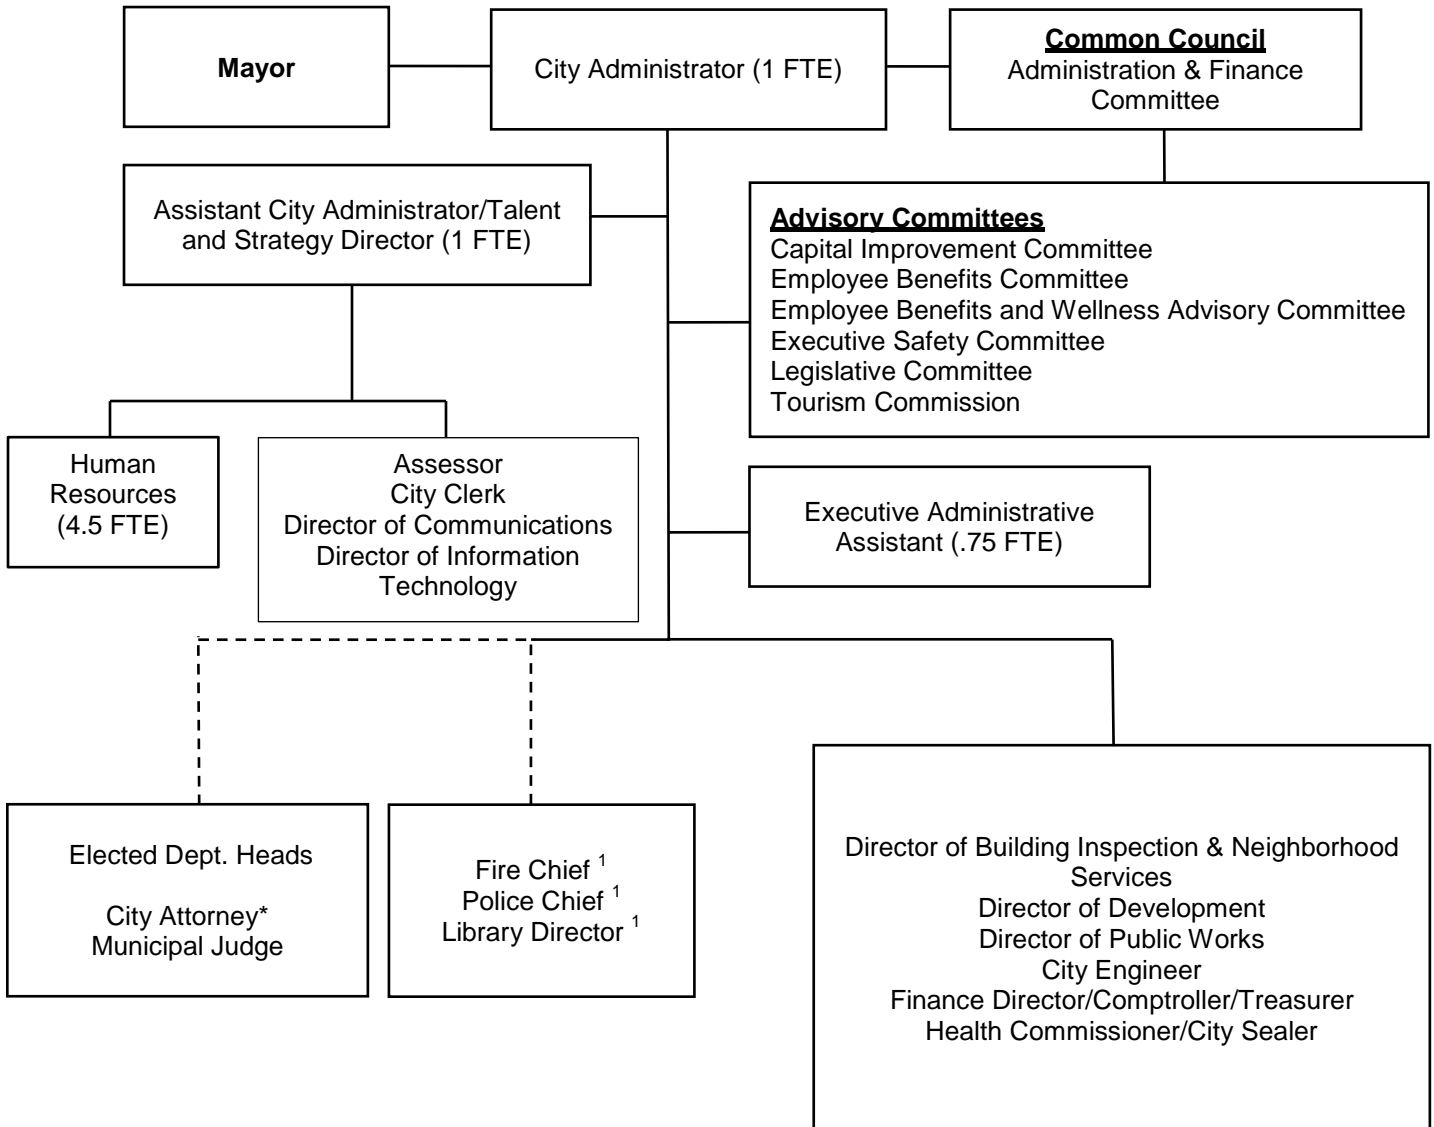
Mayor

City Administrator (1 FTE)

Common Council
Administration & Finance Committee

Assistant City Administrator/Talent and Strategy Director (1 FTE)

Advisory Committees
Capital Improvement Committee
Employee Benefits Committee
Employee Benefits and Wellness Advisory Committee
Executive Safety Committee
Legislative Committee
Tourism Commission

Human Resources (4.5 FTE)

Assessor
City Clerk
Director of Communications
Director of Information Technology

Executive Administrative Assistant (.75 FTE)

Elected Dept. Heads

City Attorney*
Municipal Judge

Fire Chief $^1$
Police Chief $^1$
Library Director $^1$

Director of Building Inspection & Neighborhood Services
Director of Development
Director of Public Works
City Engineer
Finance Director/Comptroller/Treasurer
Health Commissioner/City Sealer